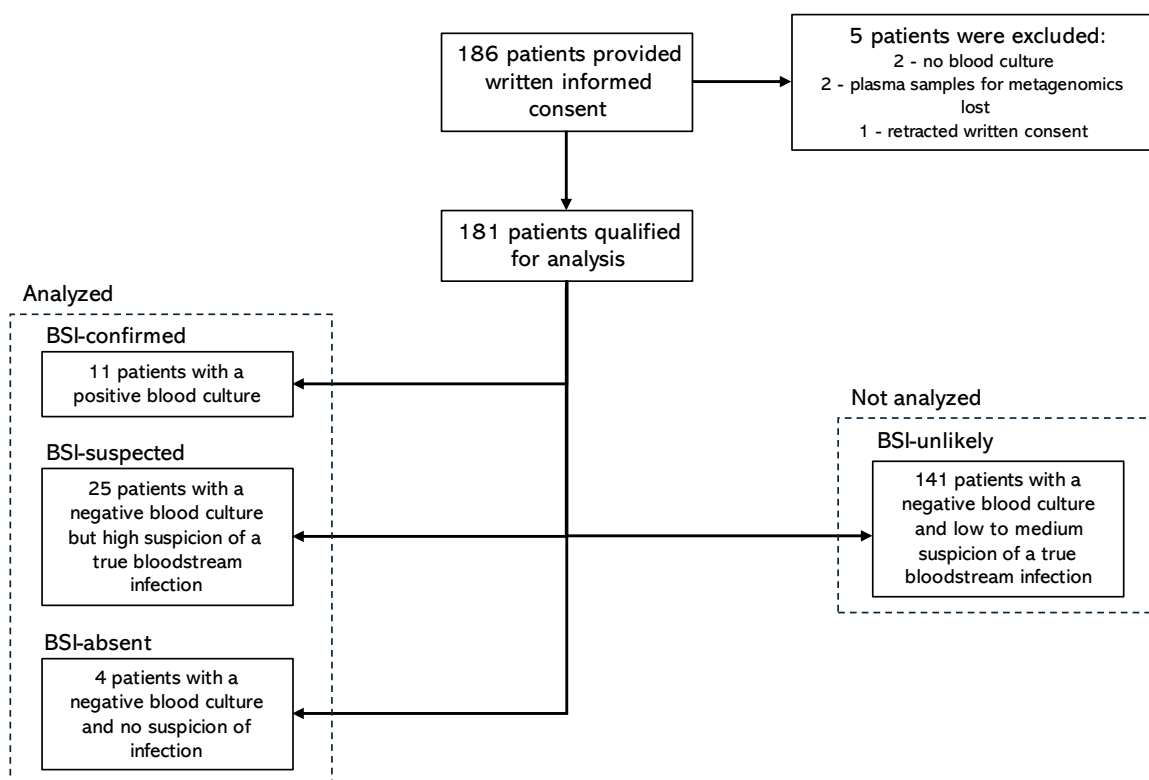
186 patients provided written informed consent

5 patients were excluded:
2 - no blood culture
2 - plasma samples for metagenomics lost
1 - retracted written consent

181 patients qualified for analysis

Analyzed

BSI-confirmed

11 patients with a positive blood culture

BSI-suspected

25 patients with a negative blood culture but high suspicion of a true bloodstream infection

BSI-absent

4 patients with a negative blood culture and no suspicion of infection

Not analyzed

BSI-unlikely

141 patients with a negative blood culture and low to medium suspicion of a true bloodstream infection